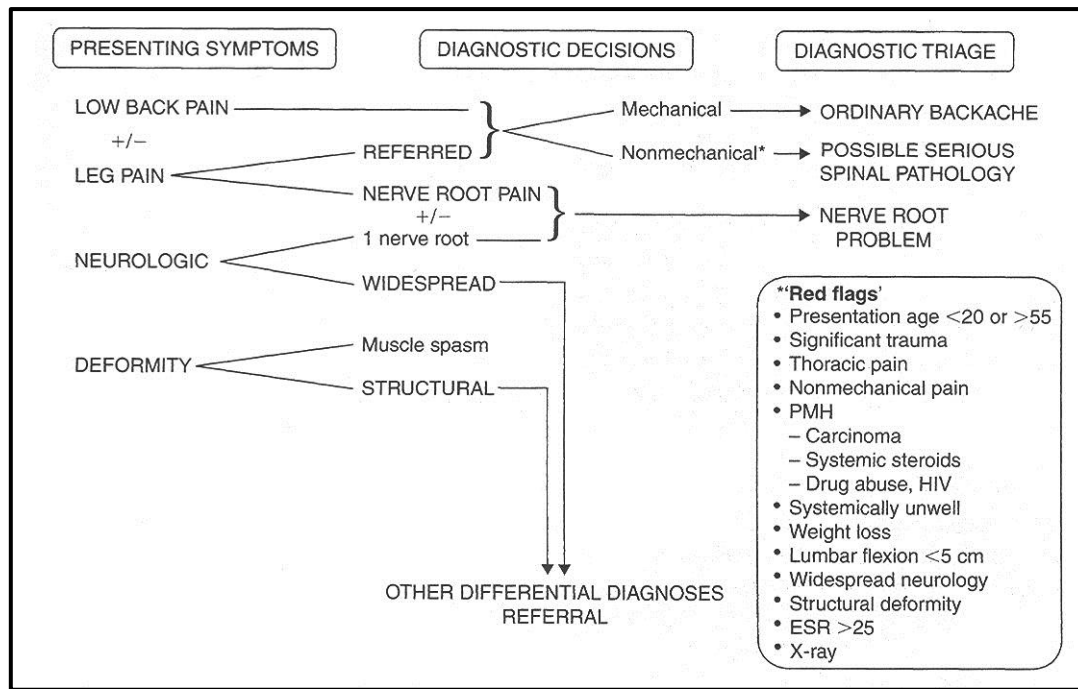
PRESENTING SYMPTOMS

DIAGNOSTIC DECISIONS

DIAGNOSTIC TRIAGE

LOW BACK PAIN

+/−

LEG PAIN

REFERRED

Mechanical → ORDINARY BACKACHE

Nonmechanical* → POSSIBLE SERIOUS SPINAL PATHOLOGY

NERVE ROOT PAIN

+/−

1 nerve root

→ NERVE ROOT PROBLEM

NEUROLOGIC

WIDESPREAD

DEFORMITY

Muscle spasm

STRUCTURAL

OTHER DIFFERENTIAL DIAGNOSES REFERRAL

*'Red flags'
• Presentation age <20 or >55
• Significant trauma
• Thoracic pain
• Nonmechanical pain
• PMH
– Carcinoma
– Systemic steroids
– Drug abuse, HIV
• Systemically unwell
• Weight loss
• Lumbar flexion <5 cm
• Widespread neurology
• Structural deformity
• ESR >25
• X-ray